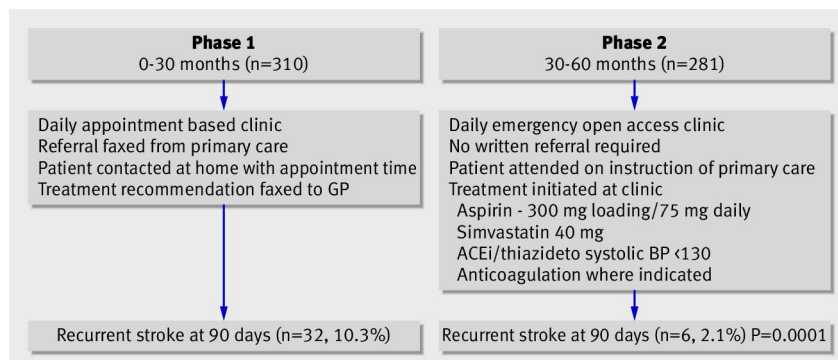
Phase 1
0-30 months (n=310)

Daily appointment based clinic
Referral faxed from primary care
Patient contacted at home with appointment time
Treatment recommendation faxed to GP

Recurrent stroke at 90 days (n=32, 10.3%)

Phase 2
30-60 months (n=281)

Daily emergency open access clinic
No written referral required
Patient attended on instruction of primary care
Treatment initiated at clinic
Aspirin - 300 mg loading/75 mg daily
Simvastatin 40 mg
ACEi/thiazideto systolic BP <130
Anticoagulation where indicated

Recurrent stroke at 90 days (n=6, 2.1%) P=0.0001